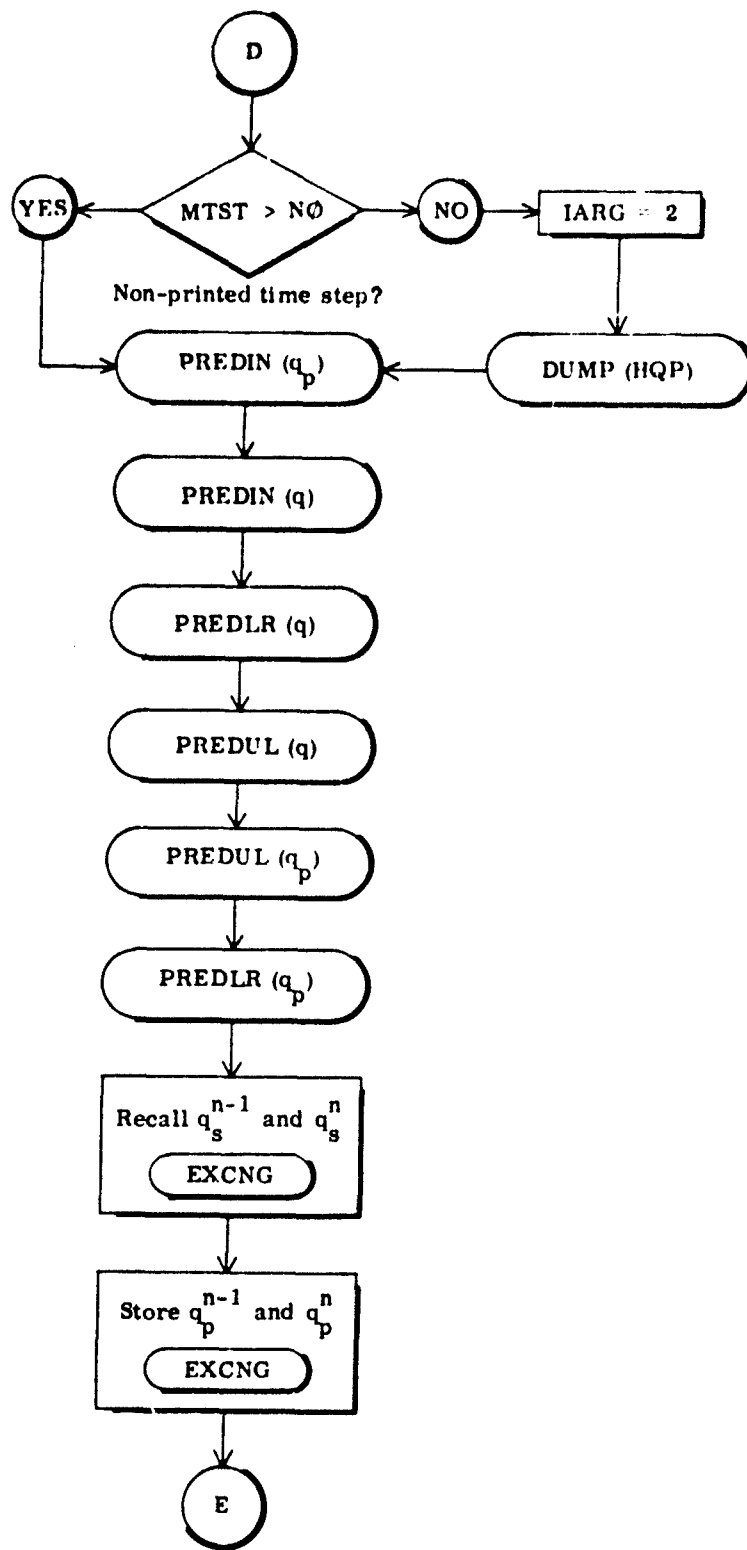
D

MTST > NØ

YES

NO

IARG = 2

Non-printed time step?

PREDIN ($q_p$)

DUMP (HQP)

PREDIN (q)

PREDLR (q)

PREDUL (q)

PREDUL ($q_p$)

PREDLR ($q_p$)

Recall $q_s^{n-1}$ and $q_s^n$

EXCNG

Store $q_p^{n-1}$ and $q_p^n$

EXCNG

E